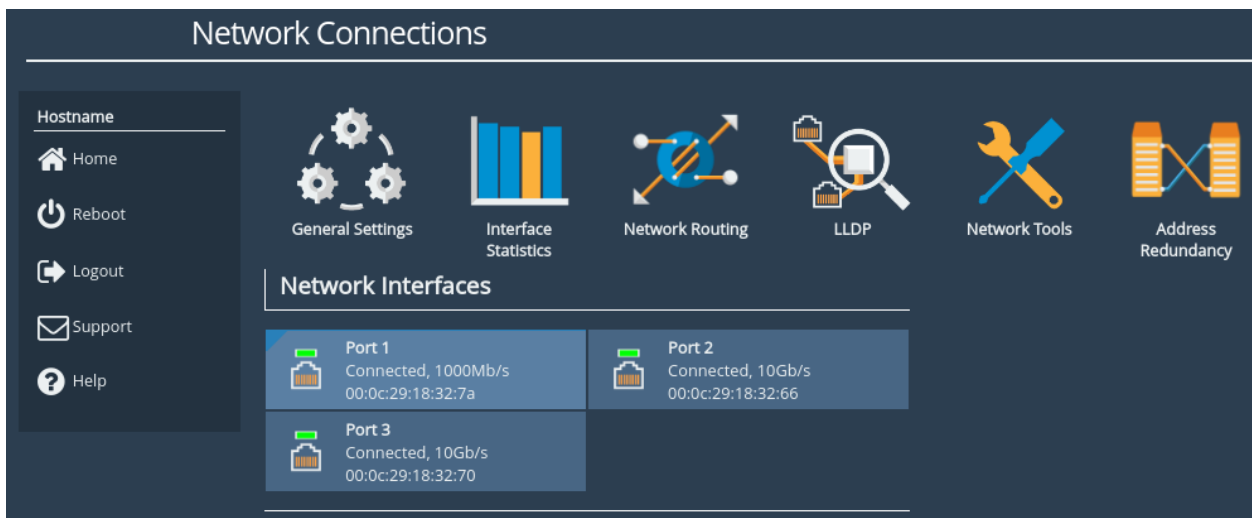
Network Connections

Hostname

Home

Reboot

Logout

Support

Help

General Settings

Interface Statistics

Network Routing

LLDP

Network Tools

Address Redundancy

Network Interfaces

Port 1
Connected, 1000Mb/s
00:0c:29:18:32:7a

Port 2
Connected, 10Gb/s
00:0c:29:18:32:66

Port 3
Connected, 10Gb/s
00:0c:29:18:32:70